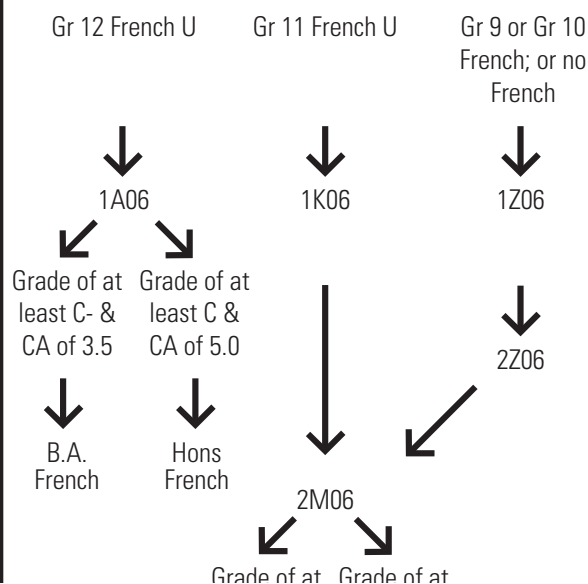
Gr 12 French U

Gr 11 French U

Gr 9 or Gr 10 French; or no French

1A06

1K06

1Z06

Grade of at least C- & CA of 3.5

Grade of at least C & CA of 5.0

2Z06

B.A. French

Hons French

2M06

Grade of at Grade of at